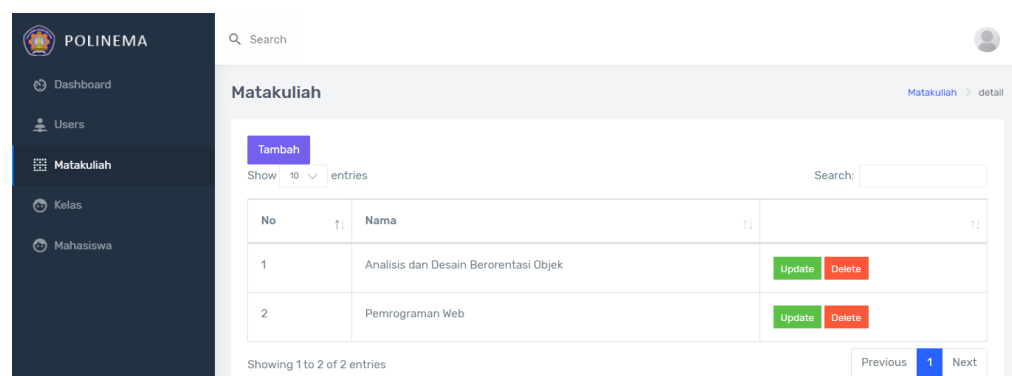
POLINEMA

Dashboard
Users
Matakuliah
Kelas
Mahasiswa

Search

Matakuliah

Matakuliah > detail

Tambah

Show 10 entries

Search:

| No | Nama | |
|---|---|---|
| 1 | Analisis dan Desain Berorentasi Objek | Update Delete |
| 2 | Pemrograman Web | Update Delete |

Showing 1 to 2 of 2 entries

Previous 1 Next